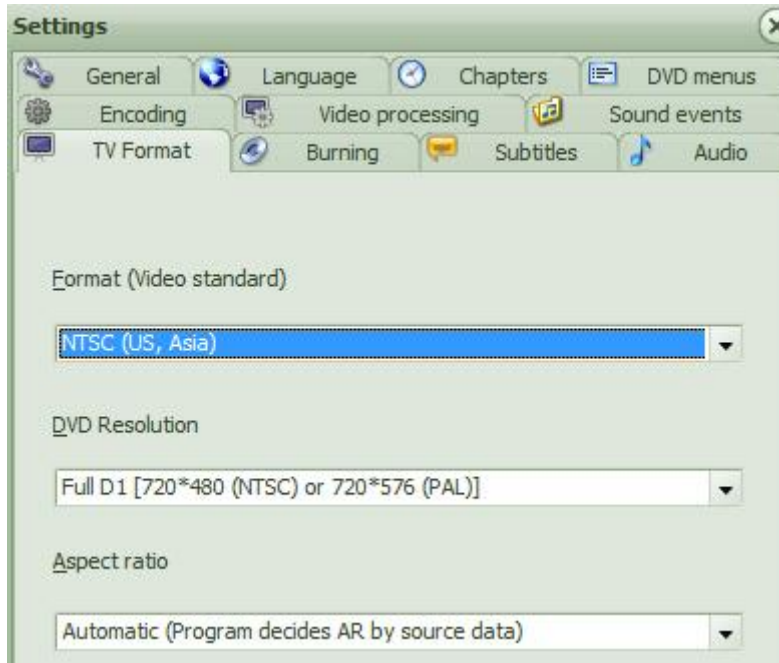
Settings

General
Language
Chapters
DVD menus
Encoding
Video processing
Sound events
TV Format
Burning
Subtitles
Audio

Format (Video standard)

NTSC (US, Asia)

DVD Resolution

Full D1 [720*480 (NTSC) or 720*576 (PAL)]

Aspect ratio

Automatic (Program decides AR by source data)